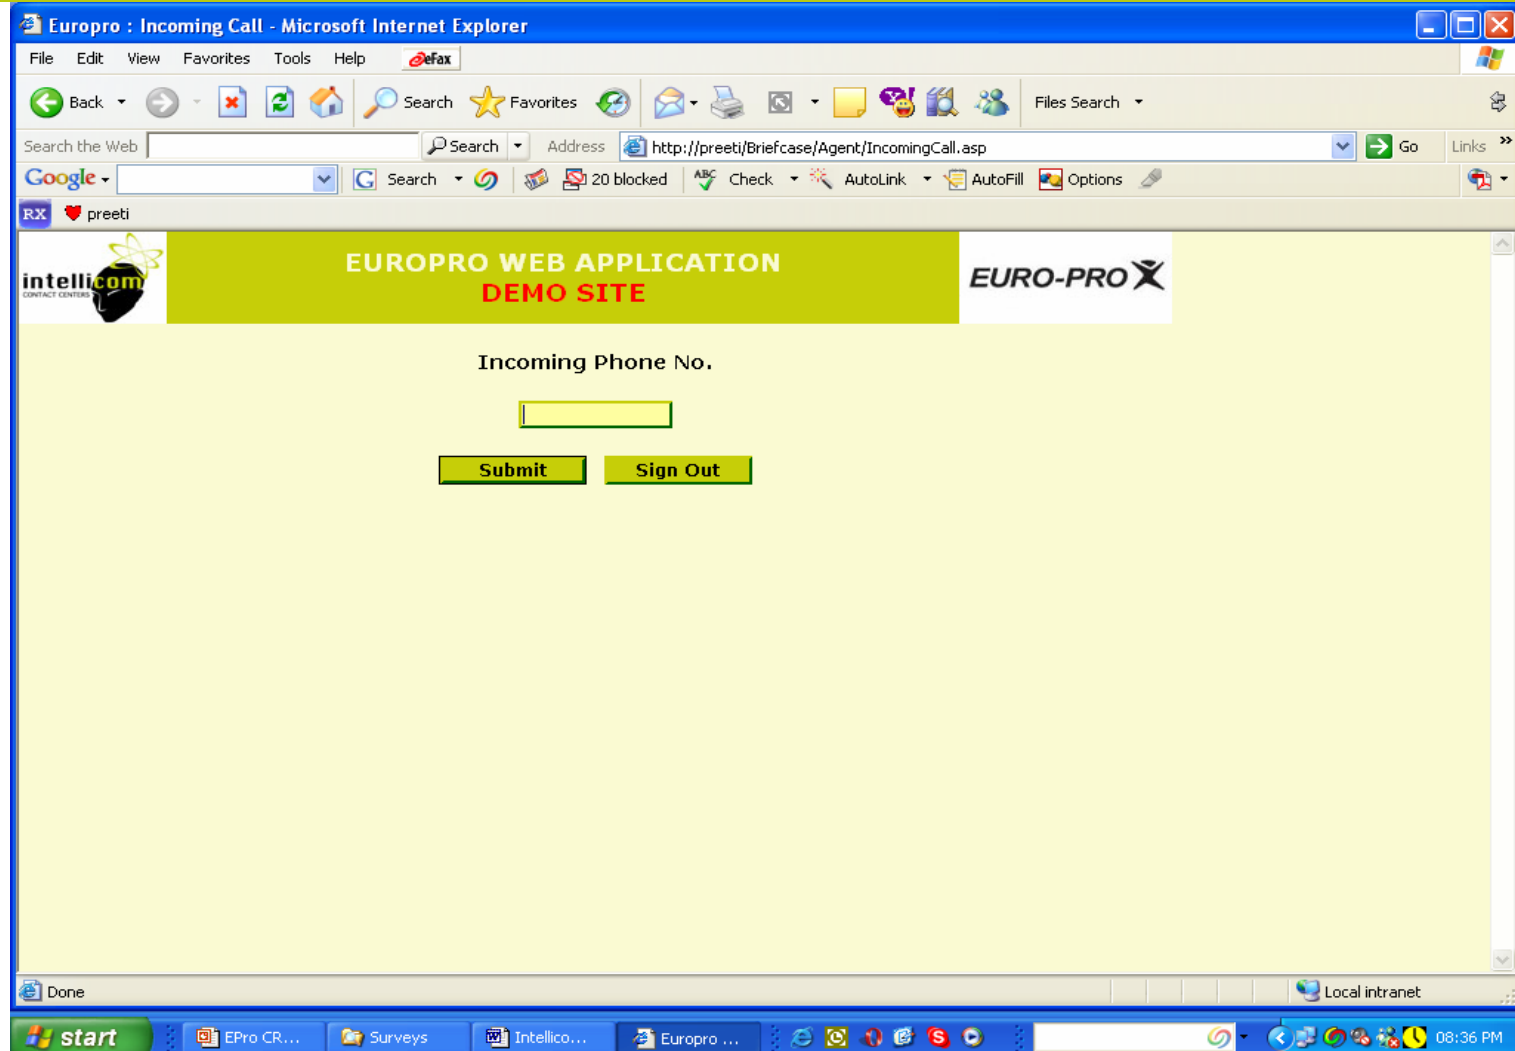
Europro : Incoming Call - Microsoft Internet Explorer

File Edit View Favorites Tools Help eFax

Back Search Favorites Files Search

Search the Web Search Address http://preeti/Briefcase/Agent/IncomingCall.asp Go Links

Google Search 20 blocked Check AutoLink AutoFill Options

RX preeti

intellicom CONTACT CENTERS

EUROPRO WEB APPLICATION
DEMO SITE

EURO-PRO

Incoming Phone No.

Submit Sign Out

Done Local intranet

start EPro CR... Surveys Intellico... Europro ... 08:36 PM